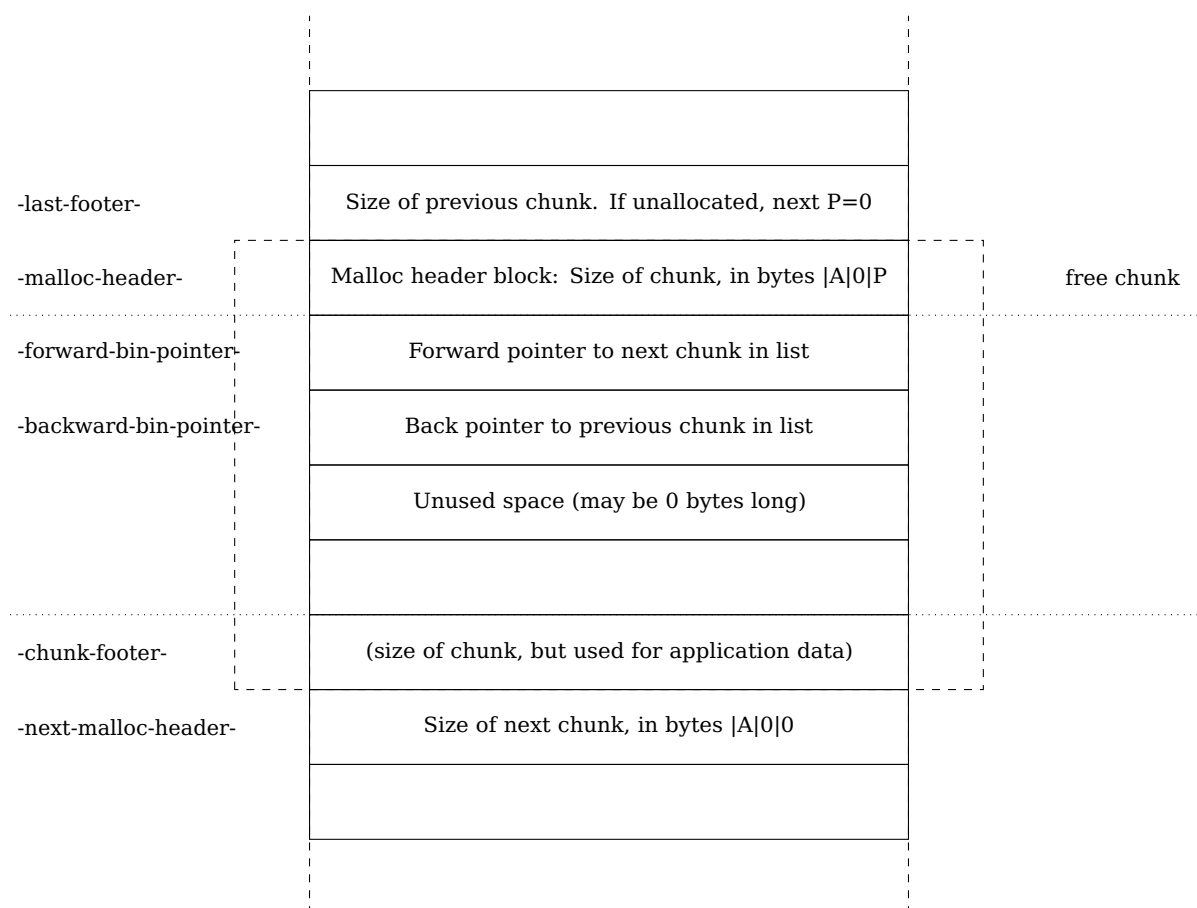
-last-footer-

Size of previous chunk. If unallocated, next P=0

-malloc-header-

Malloc header block: Size of chunk, in bytes |A|0|P

free chunk

-forward-bin-pointer-

Forward pointer to next chunk in list

-backward-bin-pointer-

Back pointer to previous chunk in list

Unused space (may be 0 bytes long)

-chunk-footer-

(size of chunk, but used for application data)

-next-malloc-header-

Size of next chunk, in bytes |A|0|0